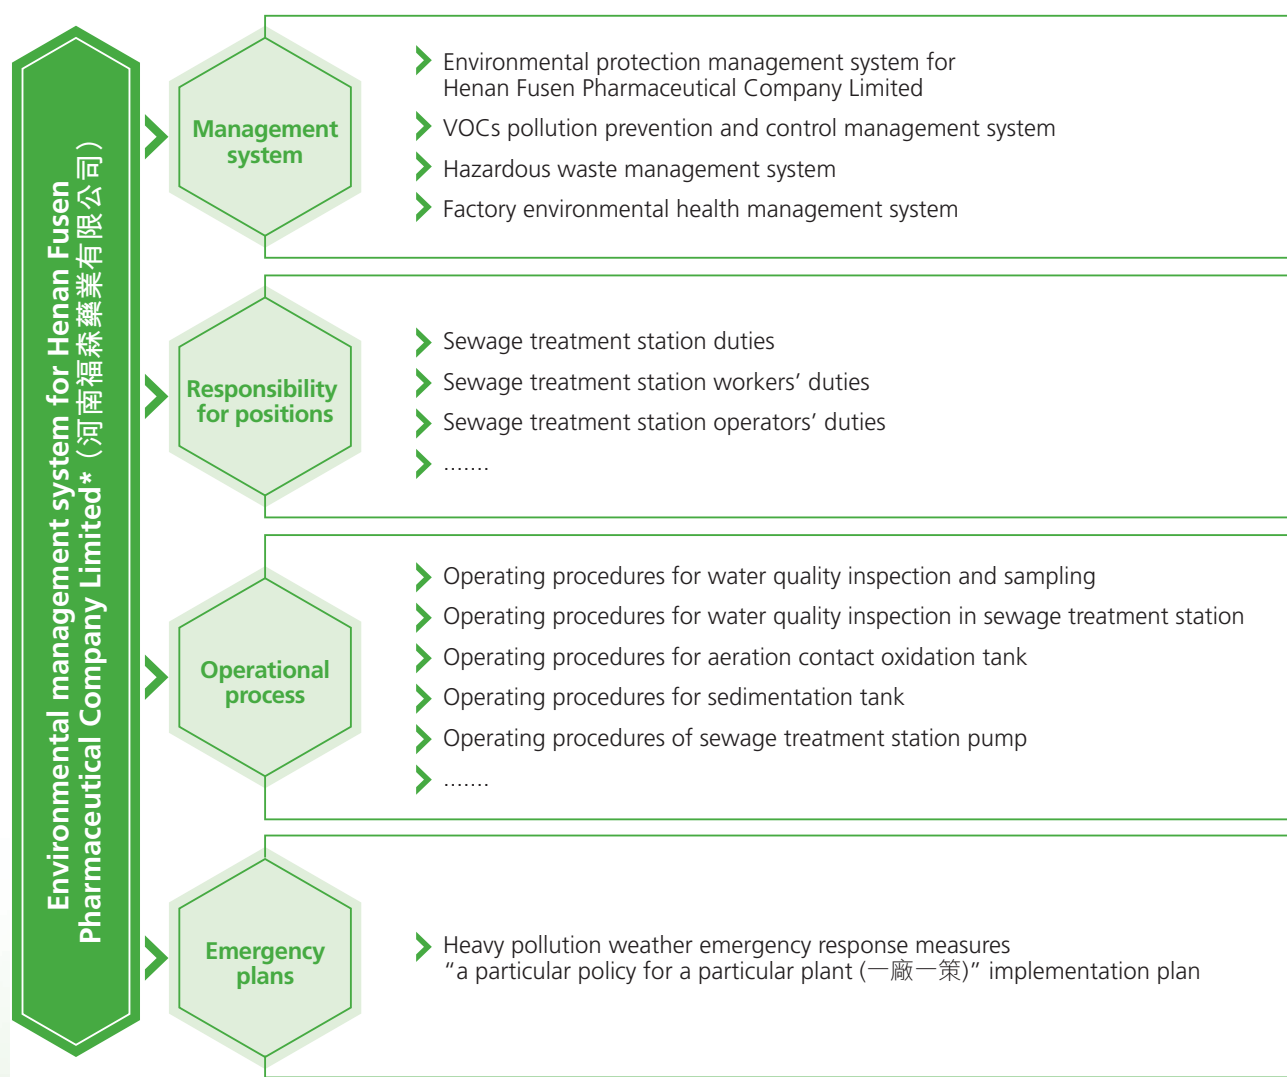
Environmental management system for Henan Fusen Pharmaceutical Company Limited*（河南福森藥業有限公司）

Management system

Environmental protection management system for Henan Fusen Pharmaceutical Company Limited

VOCs pollution prevention and control management system

Hazardous waste management system

Factory environmental health management system

Responsibility for positions

Sewage treatment station duties

Sewage treatment station workers' duties

Sewage treatment station operators' duties

.......

Operational process

Operating procedures for water quality inspection and sampling

Operating procedures for water quality inspection in sewage treatment station

Operating procedures for aeration contact oxidation tank

Operating procedures for sedimentation tank

Operating procedures of sewage treatment station pump

.......

Emergency plans

Heavy pollution weather emergency response measures "a particular policy for a particular plant (一廠一策)" implementation plan